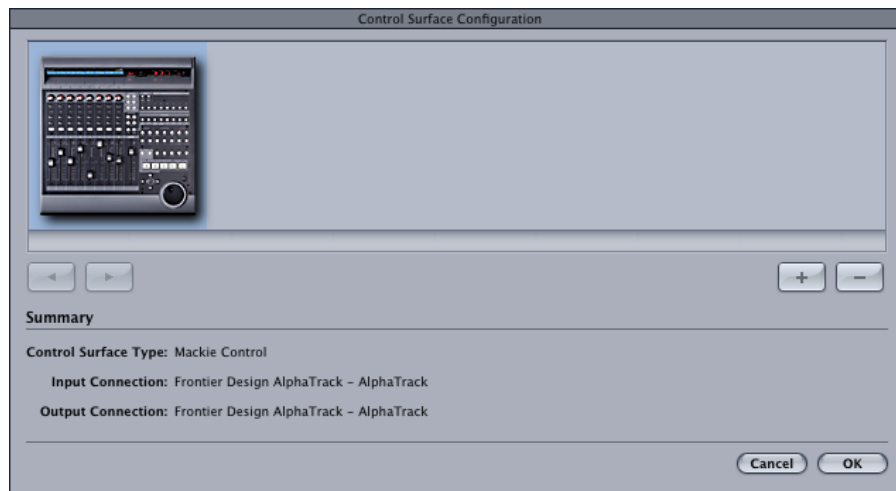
Control Surface Configuration

Summary

Control Surface Type: Mackie Control

Input Connection: Frontier Design AlphaTrack – AlphaTrack

Output Connection: Frontier Design AlphaTrack – AlphaTrack

Cancel OK